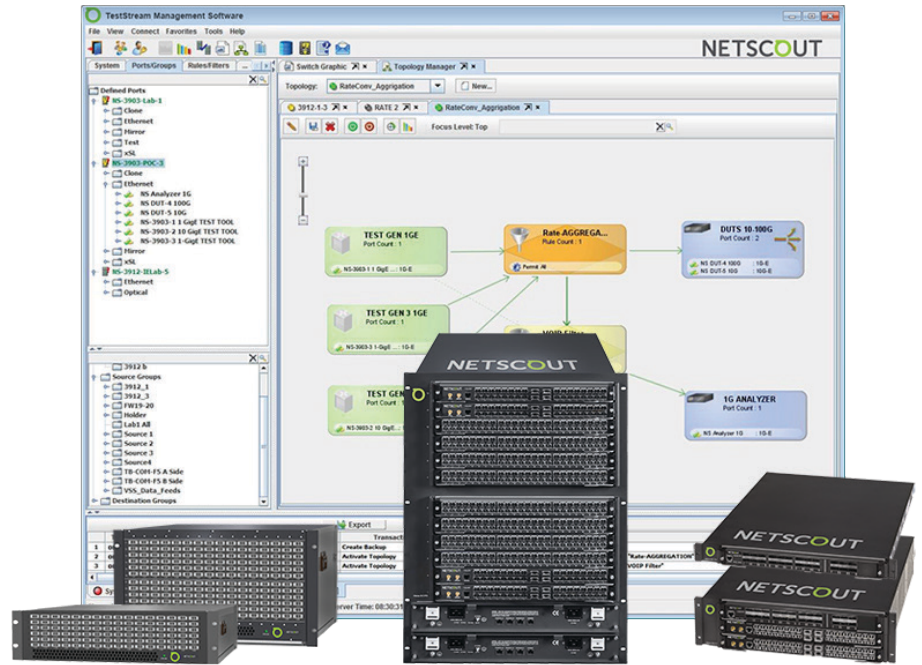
TestStream Management Software

File View Connect Favorites Tools Help

NETSCOUT

System Ports/Groups Rules/Filters

Switch Graphic Topology Manager

Topology: RateConv_Aggrigation New...

3912-1-3 RATE 2 RateConv_Aggrigation

Focus Level: Top

Defined Ports
NS-3903-Lab-1
Clone
Ethernet
Mirror
Text
xSL
NS-3903-POC-3
Clone
Ethernet
NS Analyzer 1G
NS DUT-4 100G
NS DUT-5 10G
NS-3903-1 1 GigE TEST TOOL
NS-3903-2 10 GigE TEST TOOL
NS-3903-3 1-GigE TEST TOOL
Mirror
xSL
NS-3912-IILab-5
Ethernet
Optical

3912 b
Source Groups
3912_1
3912_3
FW19-20
Holder
Lab1 All
Source 1
Source 2
Source 3
Source4
TB-COH-FS A Side
TB-COH-FS B Side
VSS_Data_Feeds
Destination Groups

TEST GEN 1GE
Port Count : 1
NS-3903-1 1 GigE ... : 1G-E

Rate AGGREGA...
Rule Count : 1
Permit All

DUTS 10-100G
Port Count : 2
NS DUT-4 100G : 1G-E
NS DUT-5 10G : 10G-E

TEST GEN 3 1GE
Port Count : 1
NS-3903-3 1-GigE ... : 1G-E

VOIP Filter

TEST GEN
Port Count
NS-3903-2 10 GigE ... : 10-E

1G ANALYZER
Port Count : 1
NS Analyzer 1G : 1G-E

Export
Transact
Create Backup
Activate Topology
Activate Topology
"Rate-AGGREGATION"
VOIP Filter"
erver Time: 08:30:31

NETSCOUT
NETSCOUT
NETSCOUT